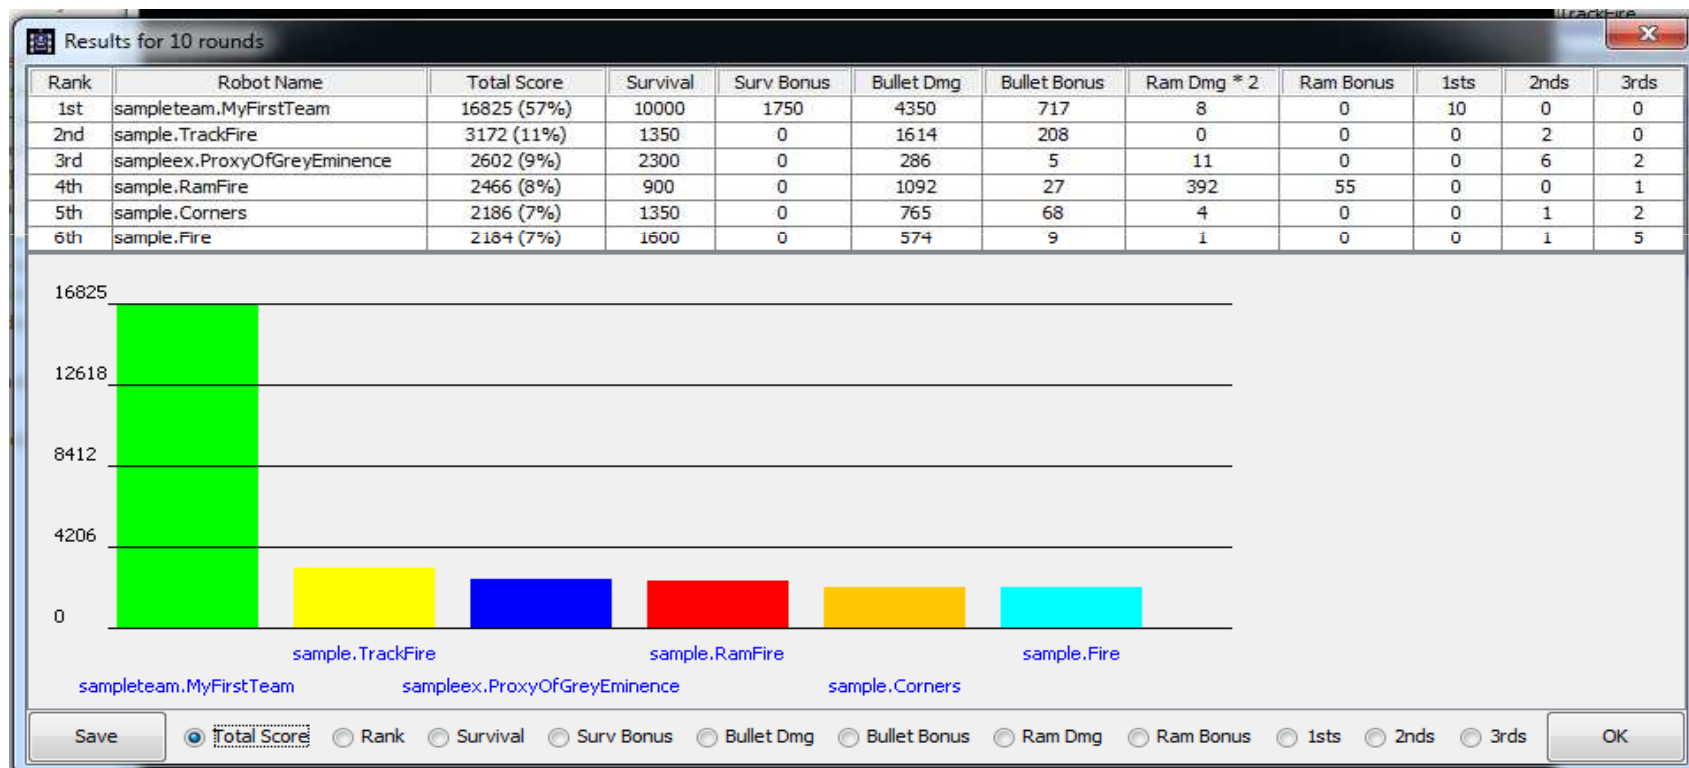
Results for 10 rounds

| Rank | Robot Name | Total Score | Survival | Surv Bonus | Bullet Dmg | Bullet Bonus | Ram Dmg * 2 | Ram Bonus | 1sts | 2nds | 3rds |
|---|---|---|---|---|---|---|---|---|---|---|---|
| 1st | sampleteam.MyFirstTeam | 16825 (57%) | 10000 | 1750 | 4350 | 717 | 8 | 0 | 10 | 0 | 0 |
| 2nd | sample.TrackFire | 3172 (11%) | 1350 | 0 | 1614 | 208 | 0 | 0 | 0 | 2 | 0 |
| 3rd | sampleex.ProxyOfGreyEminence | 2602 (9%) | 2300 | 0 | 286 | 5 | 11 | 0 | 0 | 6 | 2 |
| 4th | sample.RamFire | 2466 (8%) | 900 | 0 | 1092 | 27 | 392 | 55 | 0 | 0 | 1 |
| 5th | sample.Corners | 2186 (7%) | 1350 | 0 | 765 | 68 | 4 | 0 | 0 | 1 | 2 |
| 6th | sample.Fire | 2184 (7%) | 1600 | 0 | 574 | 9 | 1 | 0 | 0 | 1 | 5 |

16825
12618
8412
4206
0

sample.TrackFire
sample.RamFire
sample.Fire
sampleteam.MyFirstTeam
sampleex.ProxyOfGreyEminence
sample.Corners

Save
Total Score
Rank
Survival
Surv Bonus
Bullet Dmg
Bullet Bonus
Ram Dmg
Ram Bonus
1sts
2nds
3rds
OK